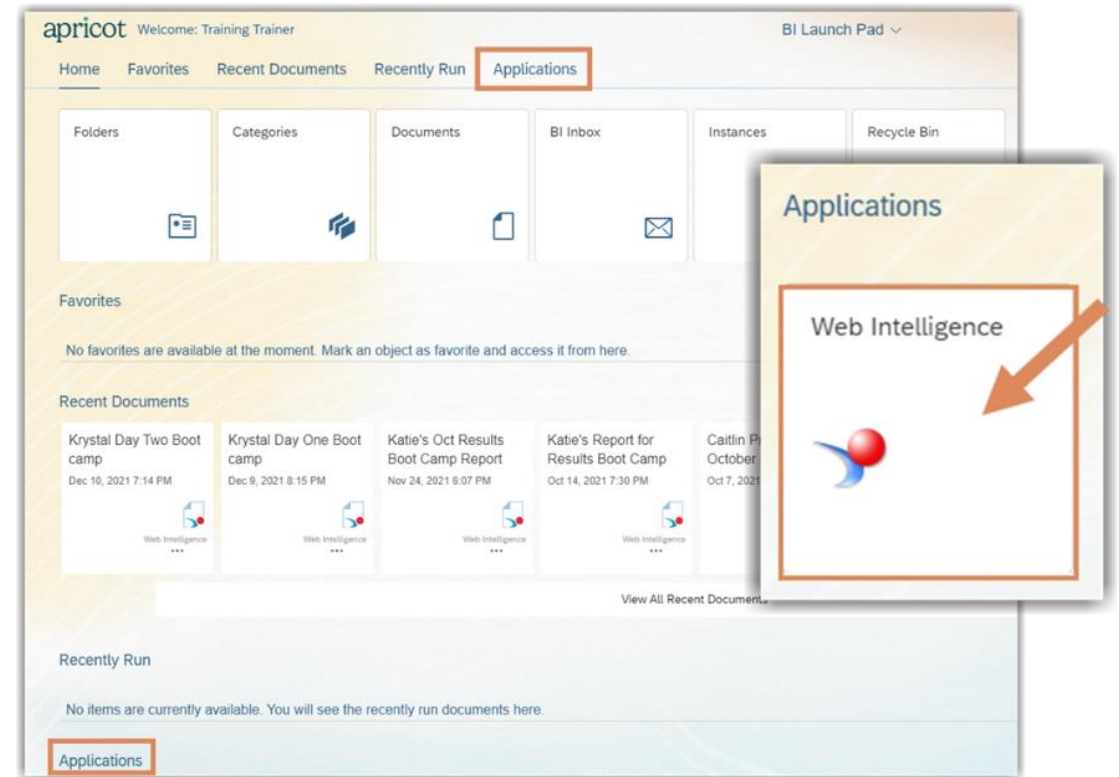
apricot Welcome: Training Trainer

BI Launch Pad

Home Favorites Recent Documents Recently Run Applications

Folders

Categories

Documents

BI Inbox

Instances

Recycle Bin

Applications

Web Intelligence

Favorites

No favorites are available at the moment. Mark an object as favorite and access it from here.

Recent Documents

Krystal Day Two Boot camp
Dec 10, 2021 7:14 PM
Web Intelligence
...

Krystal Day One Boot camp
Dec 9, 2021 8:15 PM
Web Intelligence
...

Katie's Oct Results Boot Camp Report
Nov 24, 2021 6:07 PM
Web Intelligence
...

Katie's Report for Results Boot Camp
Oct 14, 2021 7:30 PM
Web Intelligence
...

Caitlin P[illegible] October
Oct 7, 202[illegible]

View All Recent Documen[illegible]

Recently Run

No items are currently available. You will see the recently run documents here.

Applications